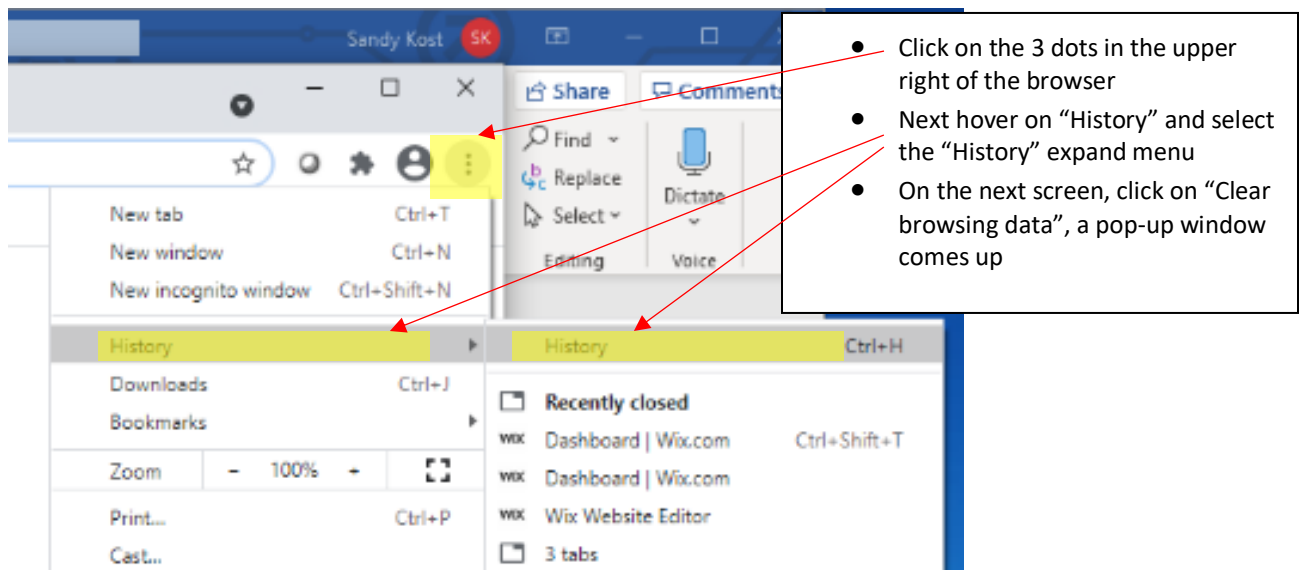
Sandy Kost SK

Share
Comments
Find
Replace
Select
Dictate
Editing
Voice

- Click on the 3 dots in the upper right of the browser
- Next hover on "History" and select the "History" expand menu
- On the next screen, click on "Clear browsing data", a pop-up window comes up

New tab Ctrl+T
New window Ctrl+N
New incognito window Ctrl+Shift+N
History
Downloads Ctrl+J
Bookmarks
Zoom – 100% +
Print... Ctrl+P
Cast...

History Ctrl+H
Recently closed
Dashboard | Wix.com Ctrl+Shift+T
Dashboard | Wix.com
Wix Website Editor
3 tabs